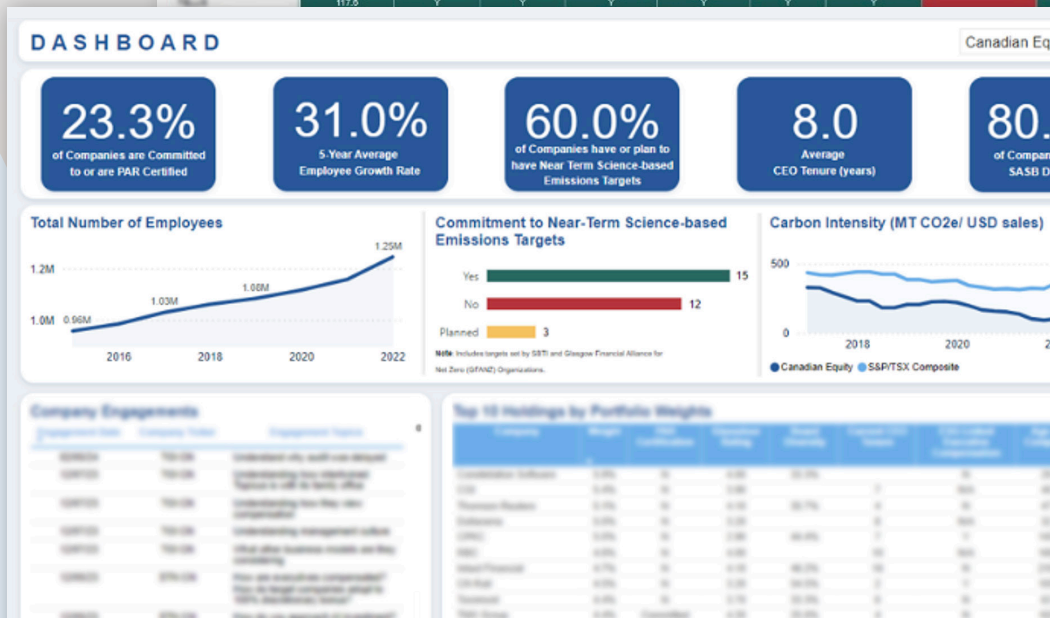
DASHBOARD

Canadian Eq

23.3%
of Companies are Committed to or are PAR Certified

31.0%
5-Year Average Employee Growth Rate

60.0%
of Companies have or plan to have Near Term Science-based Emissions Targets

8.0
Average CEO Tenure (years)

80.
of Compan SASB D

Total Number of Employees

1.2M
1.0M
0.96M
1.03M
1.08M
1.25M
2016
2018
2020
2022

Commitment to Near-Term Science-based Emissions Targets

Yes 15
No 12
Planned 3

Note: Includes targets set by SBTi and Glasgow Financial Alliance for Net Zero (GFANZ) Organizations.

Carbon Intensity (MT CO2e/ USD sales)

500
0
2018
2020
2

Canadian Equity S&P/TSX Composite

Company Engagements

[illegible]

Top 10 Holdings by Portfolio Weights

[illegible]